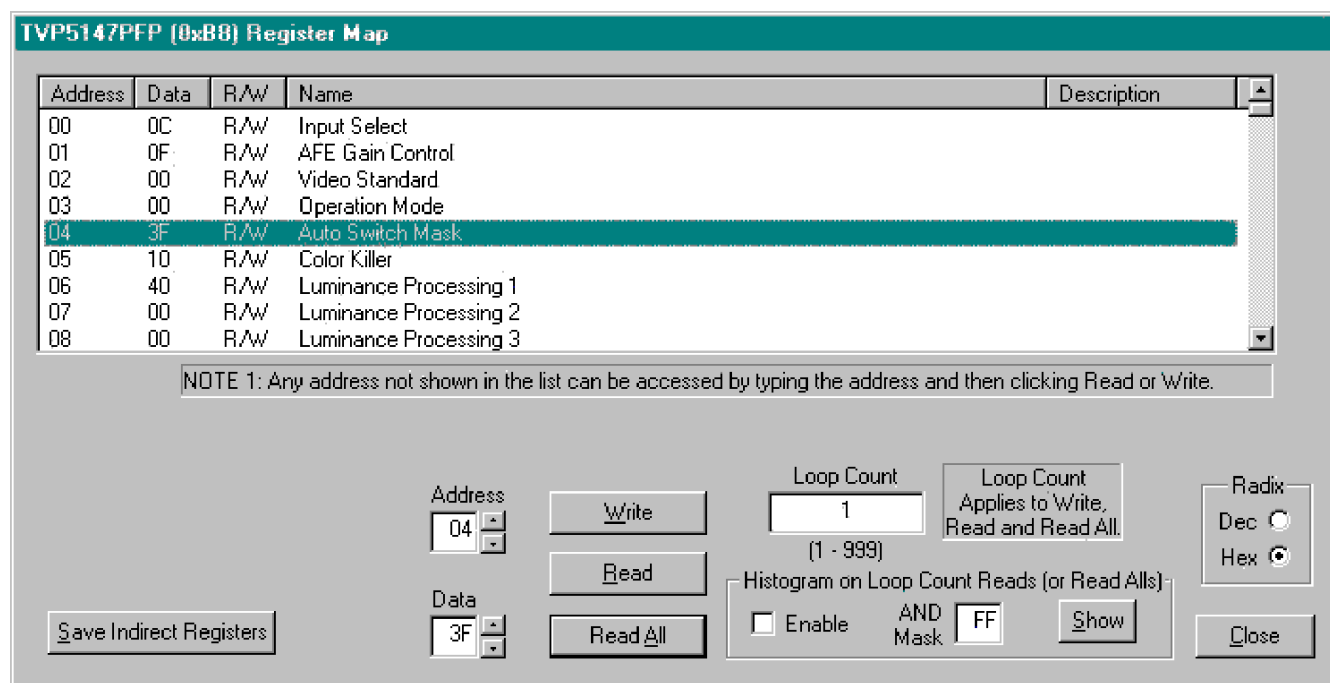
TVP5147PFP (0xB8) Register Map

| Address | Data | R/W | Name | Description |
|---|---|---|---|---|
| 00 | 0C | R/W | Input Select | |
| 01 | 0F | R/W | AFE Gain Control | |
| 02 | 00 | R/W | Video Standard | |
| 03 | 00 | R/W | Operation Mode | |
| 04 | 3F | R/W | Auto Switch Mask | |
| 05 | 10 | R/W | Color Killer | |
| 06 | 40 | R/W | Luminance Processing 1 | |
| 07 | 00 | R/W | Luminance Processing 2 | |
| 08 | 00 | R/W | Luminance Processing 3 | |

NOTE 1: Any address not shown in the list can be accessed by typing the address and then clicking Read or Write.

Address
04

Data
3F

Write

Read

Read All

Loop Count
1
(1 - 999)

Loop Count Applies to Write, Read and Read All.

Radix
Dec
Hex

Histogram on Loop Count Reads (or Read Alls)
Enable
AND Mask
FF
Show

Save Indirect Registers

Close